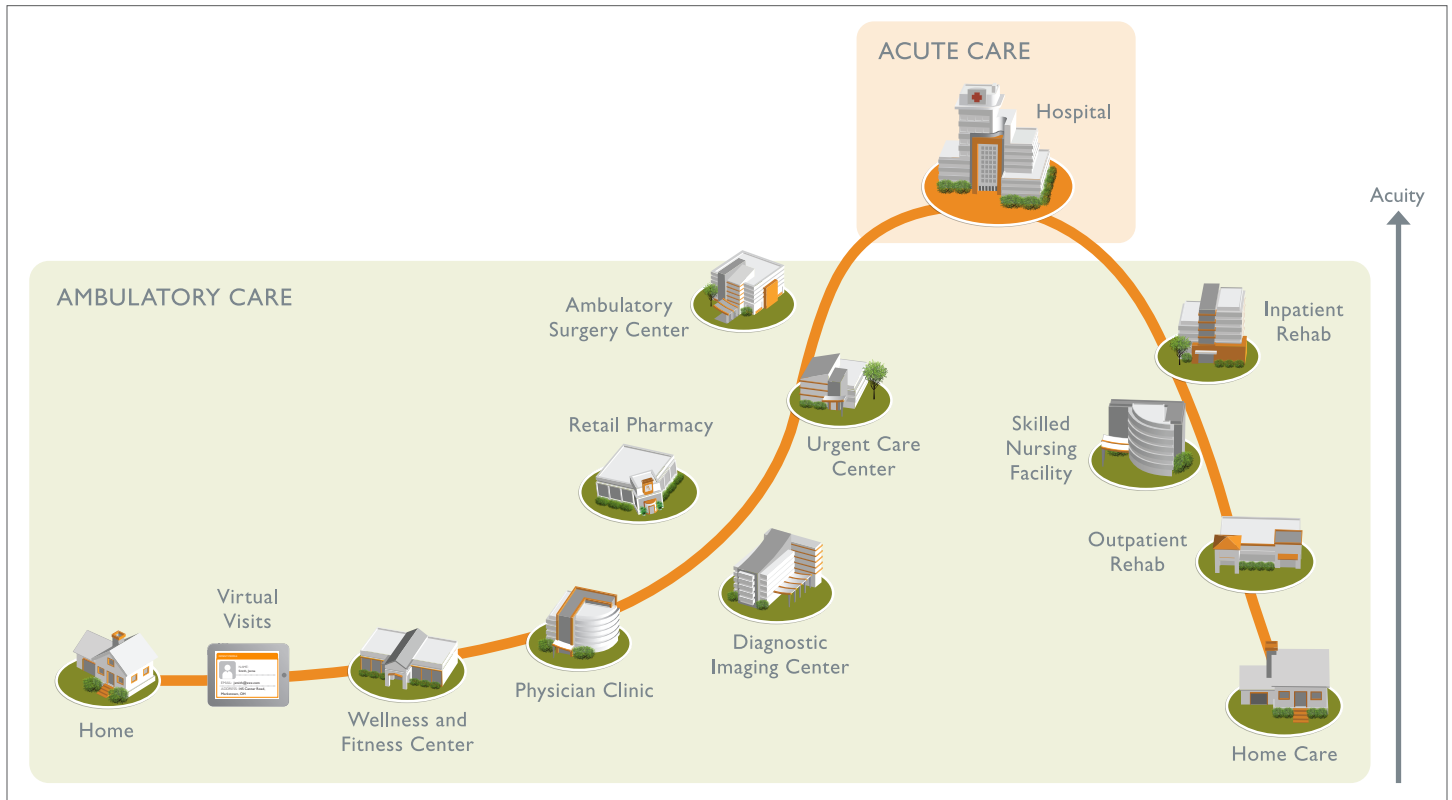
ACUTE CARE

Hospital

Acuity

AMBULATORY CARE

Ambulatory Surgery Center

Inpatient Rehab

Urgent Care Center

Retail Pharmacy

Skilled Nursing Facility

Outpatient Rehab

Diagnostic Imaging Center

Virtual Visits

Physician Clinic

Home

Wellness and Fitness Center

Home Care